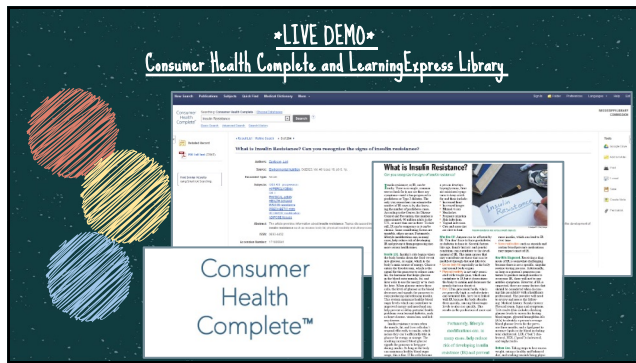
*LIVE DEMO*

Consumer Health Complete and LearningExpress Library

Consumer Health Complete™

What is Insulin Resistance? Can you recognize the signs of insulin resistance?

What is Insulin Resistance?

Insulin Resistance

New Search Publications Subjects Search Chat Medical Dictionary More

Search

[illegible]